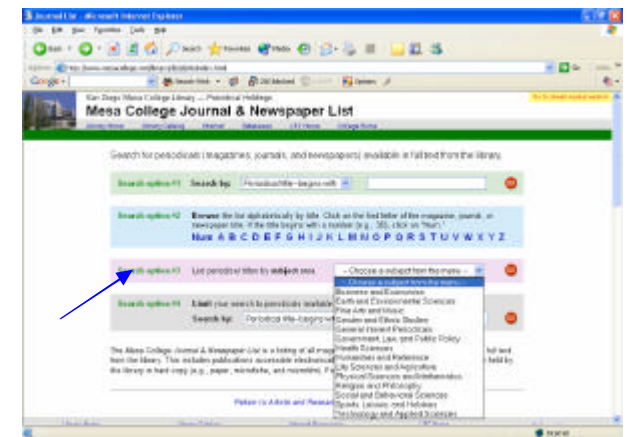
Journal List - Microsoft Internet Explorer

File Edit View Favorites Tools Help

Back Search Favorites Media

Address

Google

San Diego Mesa College Library — Periodical Holdings

Mesa College Journal & Newspaper List

Search for periodicals (magazines, journals, and newspapers) available in full text from the library.

Search option #1 Search by: Periodical title - begins with

Search option #2 Browse the list alphabetically by title. Click on the first letter of the magazine, journal, or newspaper title. If the title begins with a number (e.g., 3D), click on "Num".
Num A B C D E F G H I J K L M N O P Q R S T U V W X Y Z

Search option #3 List periodical titles by subject area: -- Choose a subject from the menu --

-- Choose a subject from the menu --
Business and Economics
Earth and Environmental Sciences
Fine Arts and Music
Gender and Ethnic Studies
General Interest Periodicals
Government, Law, and Public Policy
Health Sciences
Humanities and Reference
Life Sciences and Agriculture
Physical Sciences and Mathematics
Religion and Philosophy
Social and Behavioral Sciences
Sports, Leisure, and Hobbies
Technology and Applied Sciences

Search option #4 Limit your search to periodicals available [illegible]
Search by: Periodical title - begins with

The Mesa College Journal & Newspaper List is a listing of all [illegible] from the library. This includes publications accessible electronical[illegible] the library in hard copy (e.g., paper, microfiche, and microfilm). If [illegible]

Return to A-to-Z and Research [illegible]

Internet